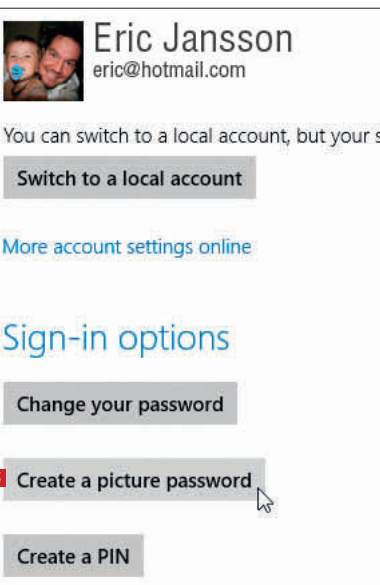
Eric Jansson
eric@hotmail.com

You can switch to a local account, but your s

Switch to a local account

More account settings online

Sign-in options

Change your password

Create a picture password

Create a PIN